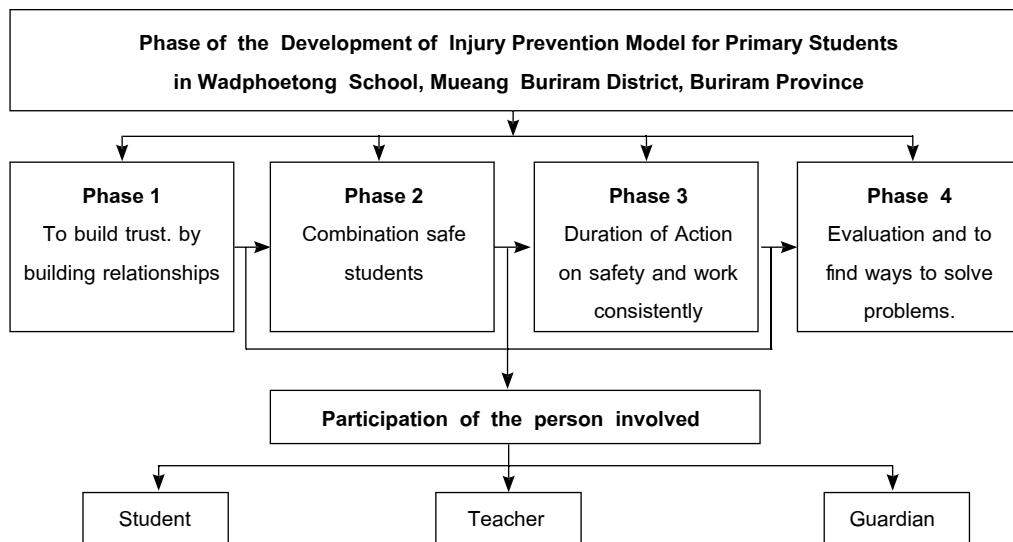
Phase of the Development of Injury Prevention Model for Primary Students in Wadphoetong School, Mueang Buriram District, Buriram Province

Phase 1
To build trust. by building relationships

Phase 2
Combination safe students

Phase 3
Duration of Action on safety and work consistently

Phase 4
Evaluation and to find ways to solve problems.

Participation of the person involved

Student

Teacher

Guardian